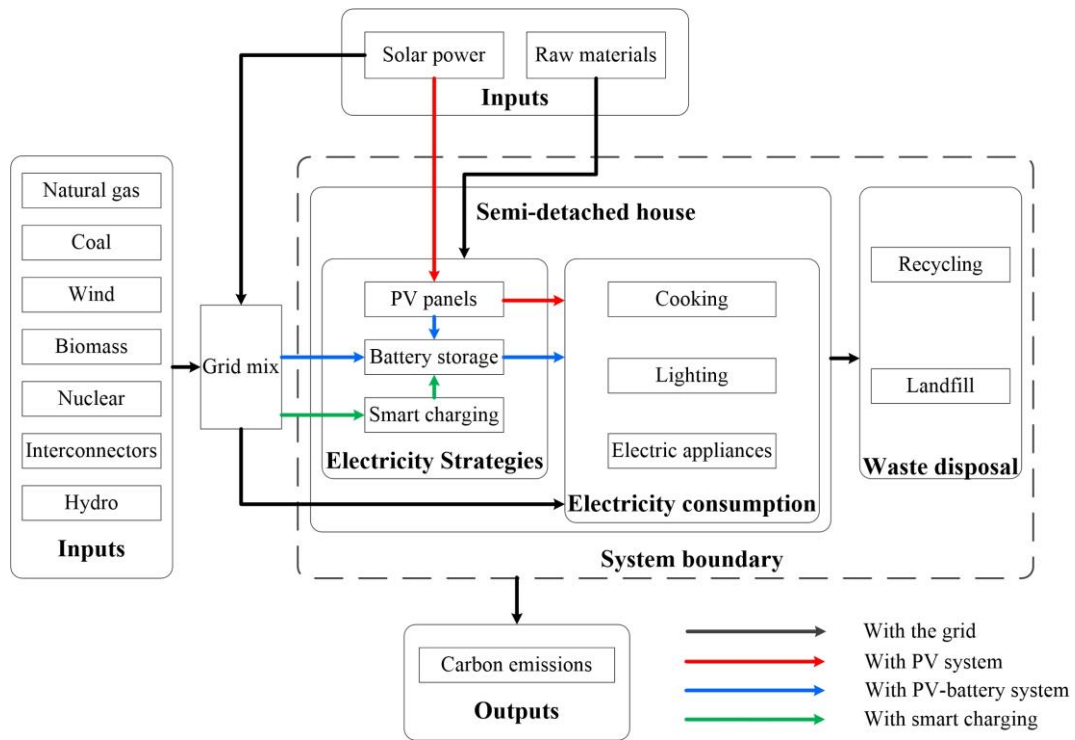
Solar power

Raw materials

Inputs

Natural gas

Coal

Wind

Biomass

Nuclear

Interconnectors

Hydro

Inputs

Grid mix

Semi-detached house

PV panels

Battery storage

Smart charging

Electricity Strategies

Cooking

Lighting

Electric appliances

Electricity consumption

Recycling

Landfill

Waste disposal

System boundary

Carbon emissions

Outputs

With the grid

With PV system

With PV-battery system

With smart charging